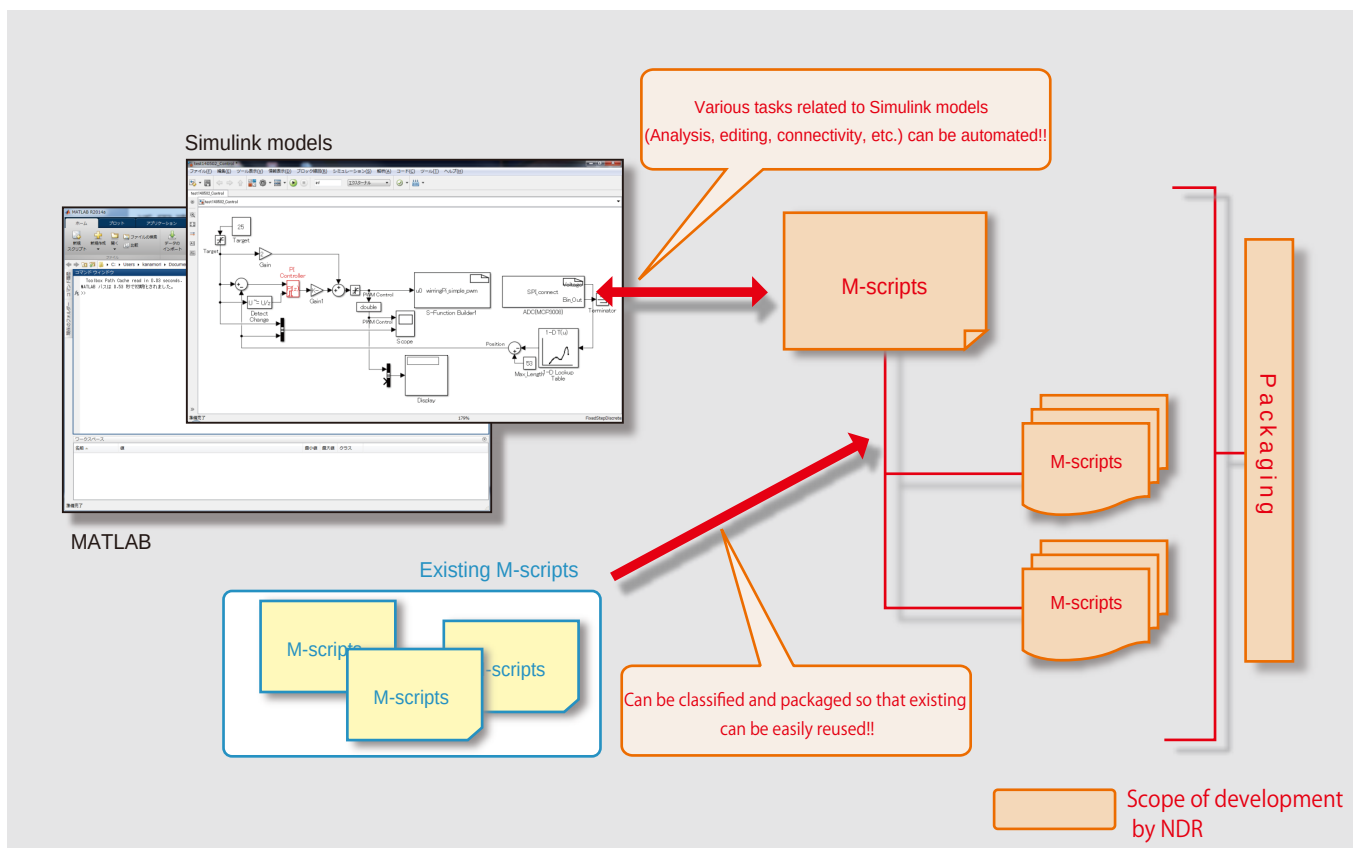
Various tasks related to Simulink models
(Analysis, editing, connectivity, etc.) can be automated!!

Simulink models

MATLAB

M-scripts

M-scripts

M-scripts

Packaging

Existing M-scripts

M-scripts

M-scripts

-scripts

Can be classified and packaged so that existing can be easily reused!!

Scope of development by NDR